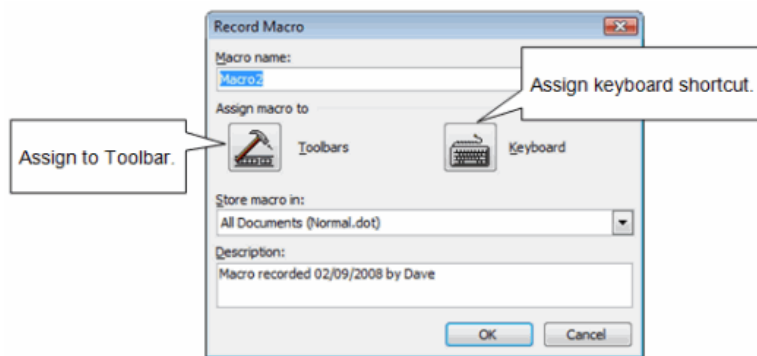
Record Macro

Macro name:

Macro2

Assign keyboard shortcut.

Assign macro to

Assign to Toolbar.

Toolbars

Keyboard

Store macro in:

All Documents (Normal.dot)

Description:

Macro recorded 02/09/2008 by Dave

OK

Cancel